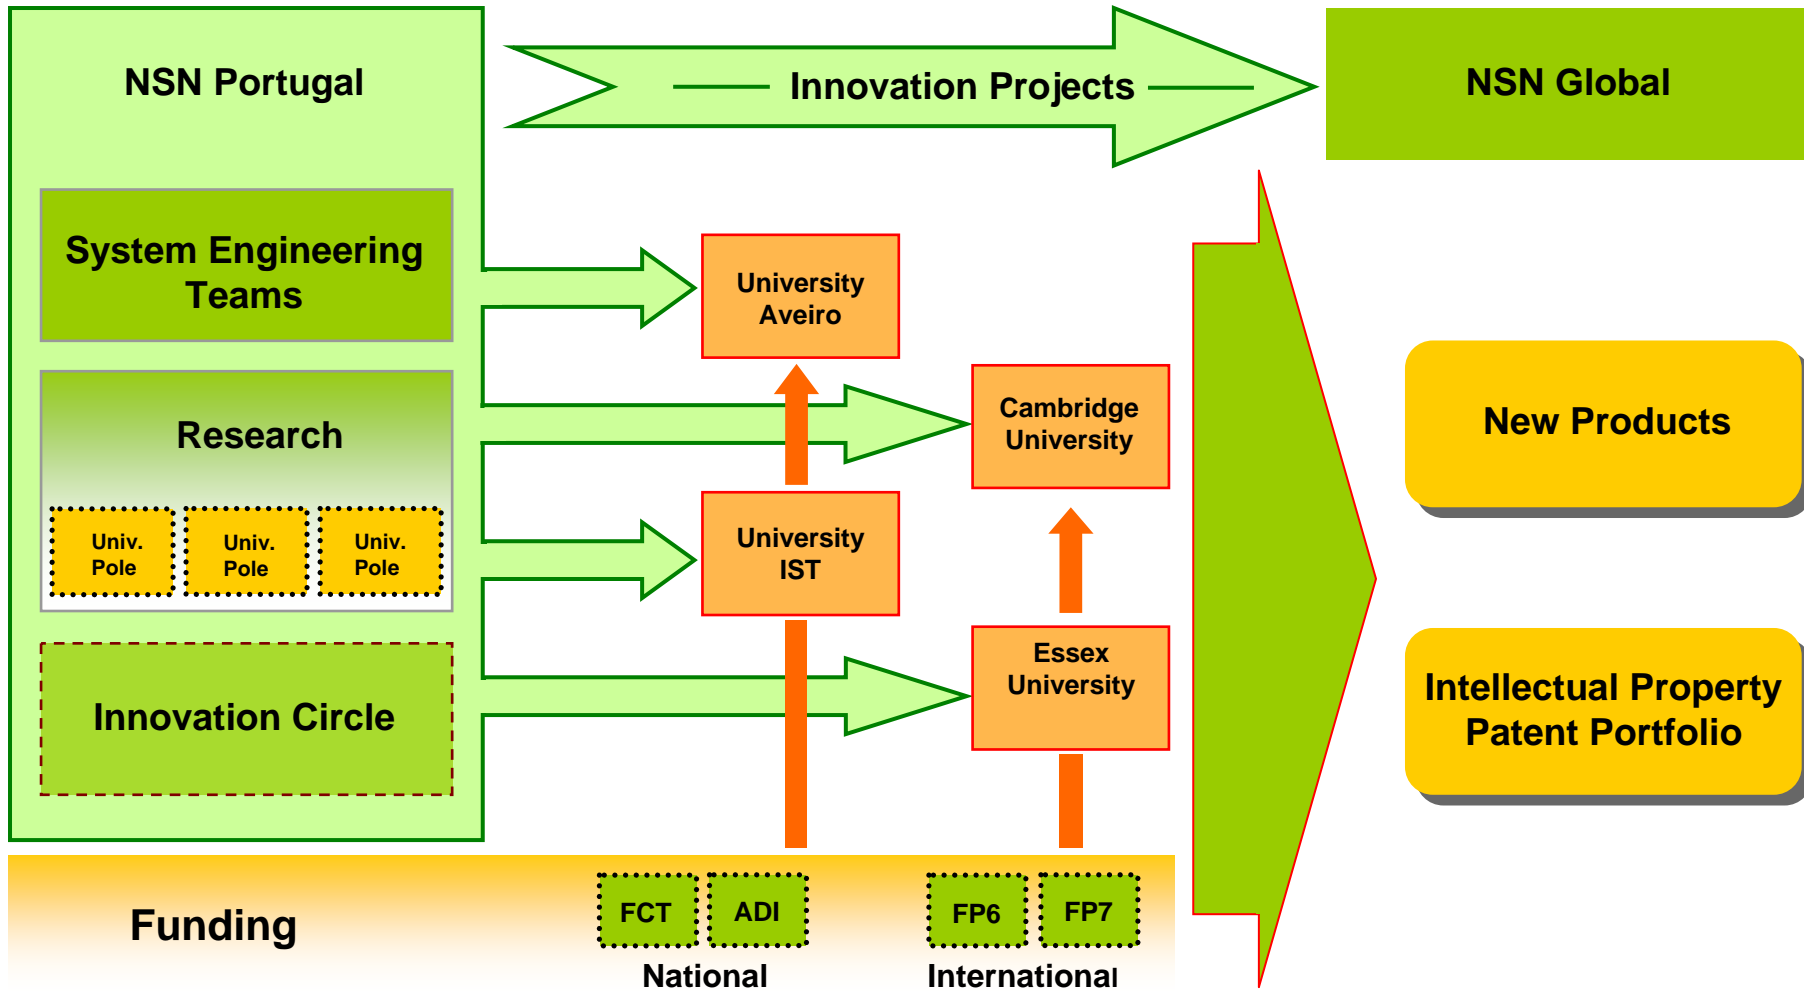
NSN Portugal

Innovation Projects

NSN Global

System Engineering Teams

Research

Univ. Pole

Univ. Pole

Univ. Pole

Innovation Circle

University Aveiro

Cambridge University

University IST

Essex University

New Products

Intellectual Property Patent Portfolio

Funding

FCT

ADI

National

FP6

FP7

International